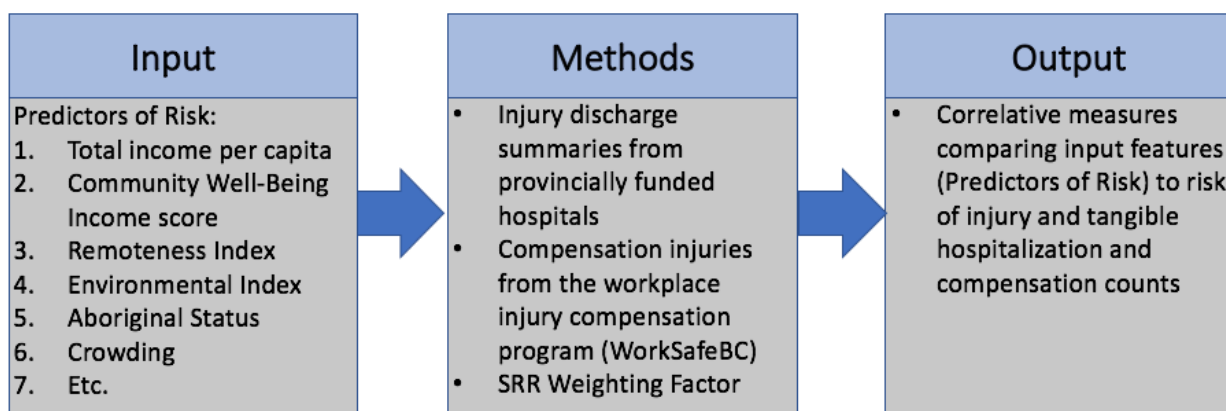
Input

Predictors of Risk:
1. Total income per capita
2. Community Well-Being Income score
3. Remoteness Index
4. Environmental Index
5. Aboriginal Status
6. Crowding
7. Etc.

Methods

• Injury discharge summaries from provincially funded hospitals
• Compensation injuries from the workplace injury compensation program (WorkSafeBC)
• SRR Weighting Factor

Output

• Correlative measures comparing input features (Predictors of Risk) to risk of injury and tangible hospitalization and compensation counts